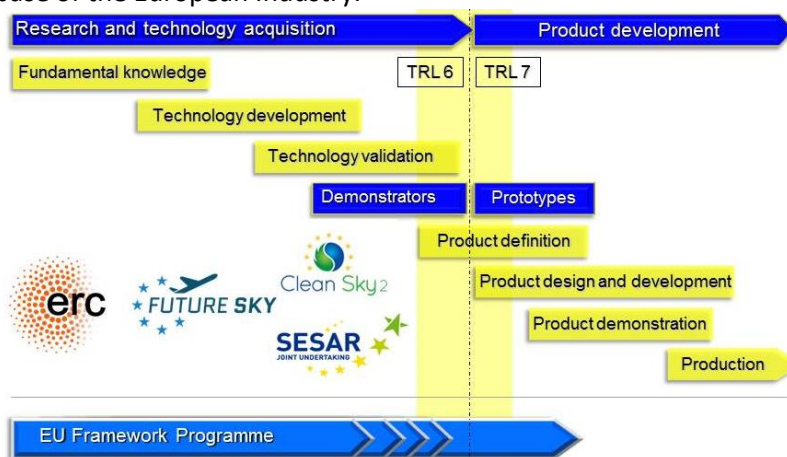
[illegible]
Research and technology acquisition
Product development
Fundamental knowledge
TRL 6
TRL 7
Technology development
Technology validation
Demonstrators
Prototypes
Product definition
Product design and development
Product demonstration
Production
erc
FUTURE SKY
Clean Sky 2
SESAR JOINT UNDERTAKING
EU Framework Programme